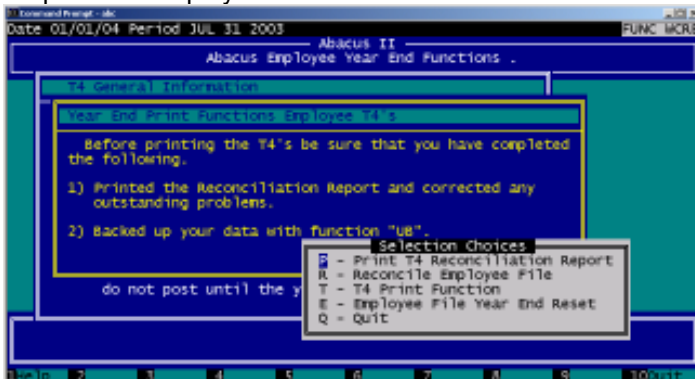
Command Prompt - abc
Date 01/01/04 Period JUL 31 2003
FUNC WCR
Abacus II
Abacus Employee Year End Functions .

T4 General Information
Year End Print Functions Employee T4's

Before printing the T4's be sure that you have completed the following.

1) Printed the Reconciliation Report and corrected any outstanding problems.

2) Backed up your data with function "UB".

do not post until the y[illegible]

Selection Choices
P - Print T4 Reconciliation Report
R - Reconcile Employee File
T - T4 Print Function
E - Employee File Year End Reset
Q - Quit

Help 2 3 4 5 6 7 8 9 10Quit